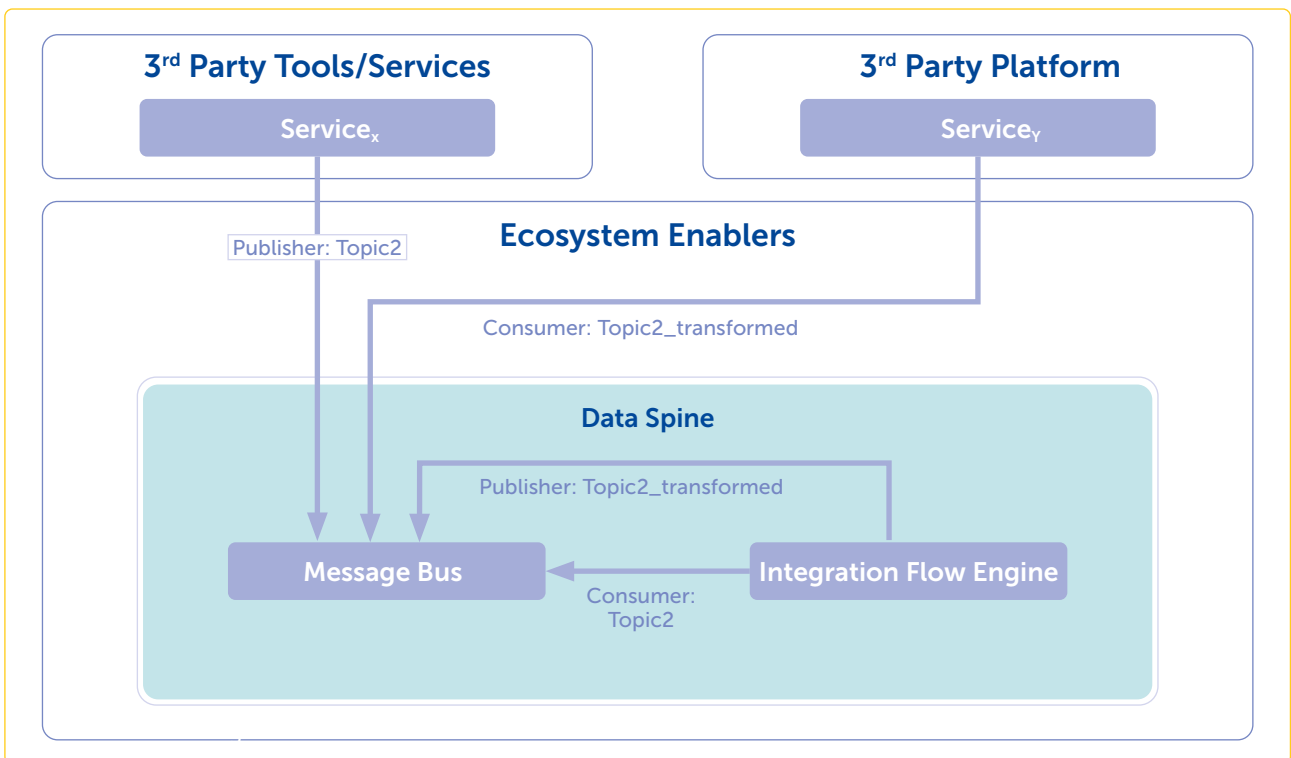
3$^{rd}$ Party Tools/Services

Service$_{x}$

3$^{rd}$ Party Platform

Service$_{Y}$

Publisher: Topic2

Ecosystem Enablers

Consumer: Topic2_transformed

Data Spine

Publisher: Topic2_transformed

Message Bus

Integration Flow Engine

Consumer: Topic2